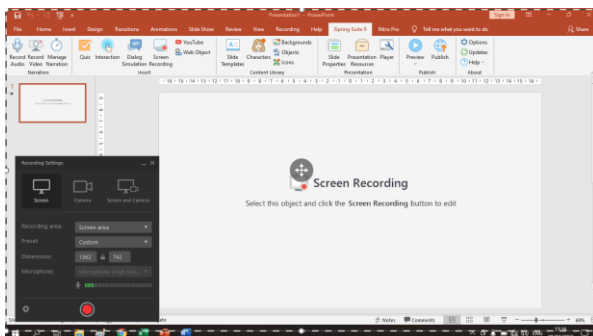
Presentation1 - PowerPoint

Sign in

File Home Insert Design Transitions Animations Slide Show Review View Recording Help iSpring Suite 9 Nitro Pro Tell me what you want to do

Share

Record Audio Record Video Manage Narration

Narration

Quiz Interaction Dialog Simulation Screen Recording

YouTube Web Object

Insert

Slide Templates Characters Backgrounds Objects Icons

Content Library

Slide Properties Presentation Resources Player

Presentation

Preview Publish

Publish

Options Updates Help

About

Recording Settings

Screen Camera Screen and Camera

Recording area: Screen area

Preset: Custom

Dimensions: 1362 742

Microphone: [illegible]

Screen Recording

Select this object and click the Screen Recording button to edit

Notes Comments

69%